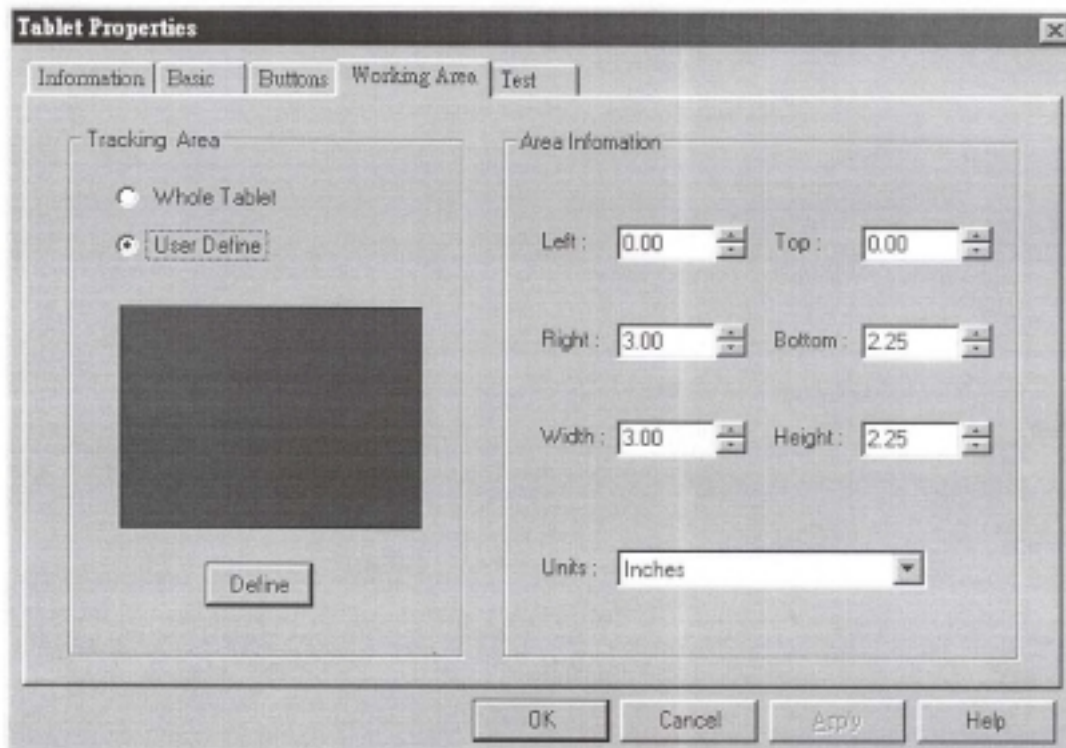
Tablet Properties

Information | Basic | Buttons | Working Area | Test

Tracking Area

Whole Tablet

User Define

Define

Area Infomation

Left : 0.00

Top : 0.00

Right : 3.00

Bottom : 2.25

Width : 3.00

Height : 2.25

Units : Inches

OK

Cancel

Apply

Help